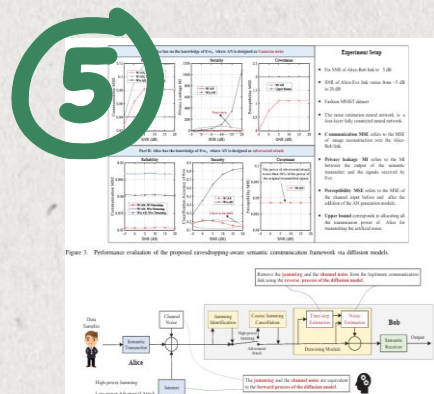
5

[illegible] the knowledge of Eve, where AN is designed as Gaussian noise

Reliability

Security

Covertness

Part II: Alice has the knowledge of Eve, where AN is designed as adversarial attack

Reliability

Security

Covertness

Experiment Setup

Fix SNR of Alice-Bob link to 5 dB

SNR of Alice-Eve link varies from −5 dB to 25 dB

Fashion MNIST dataset

The noise estimation neural network is a four-layer fully-connected neural network

Communication MSE refers to the MSE of image reconstruction over the Alice-Bob link.

Privacy leakage MI refers to the MI between the output of the semantic transmitter and the signals received by Eve.

Perceptibility MSE refers to the MSE of the channel input before and after the addition of the AN generation module.

Upper bound corresponds to allocating all the transmission power of Alice for transmitting the artificial noise.

Figure 3. Performance evaluation of the proposed eavesdropping-aware semantic communication framework via diffusion models.

Remove the jamming and the channel noise from the legitimate communication link using the reverse process of the diffusion model.

Bob

Data Samples

Semantic Transmitter

Alice

Channel Noise

Jamming Identification

Coarse Jamming Cancellation

Time-step Estimation

Noise Estimation

Denoising Module

Semantic Receiver

Output

High-power Jamming

Low-power Adversarial Attack

Jammer

The jamming and the channel noise are equivalent to the forward process of the diffusion model.